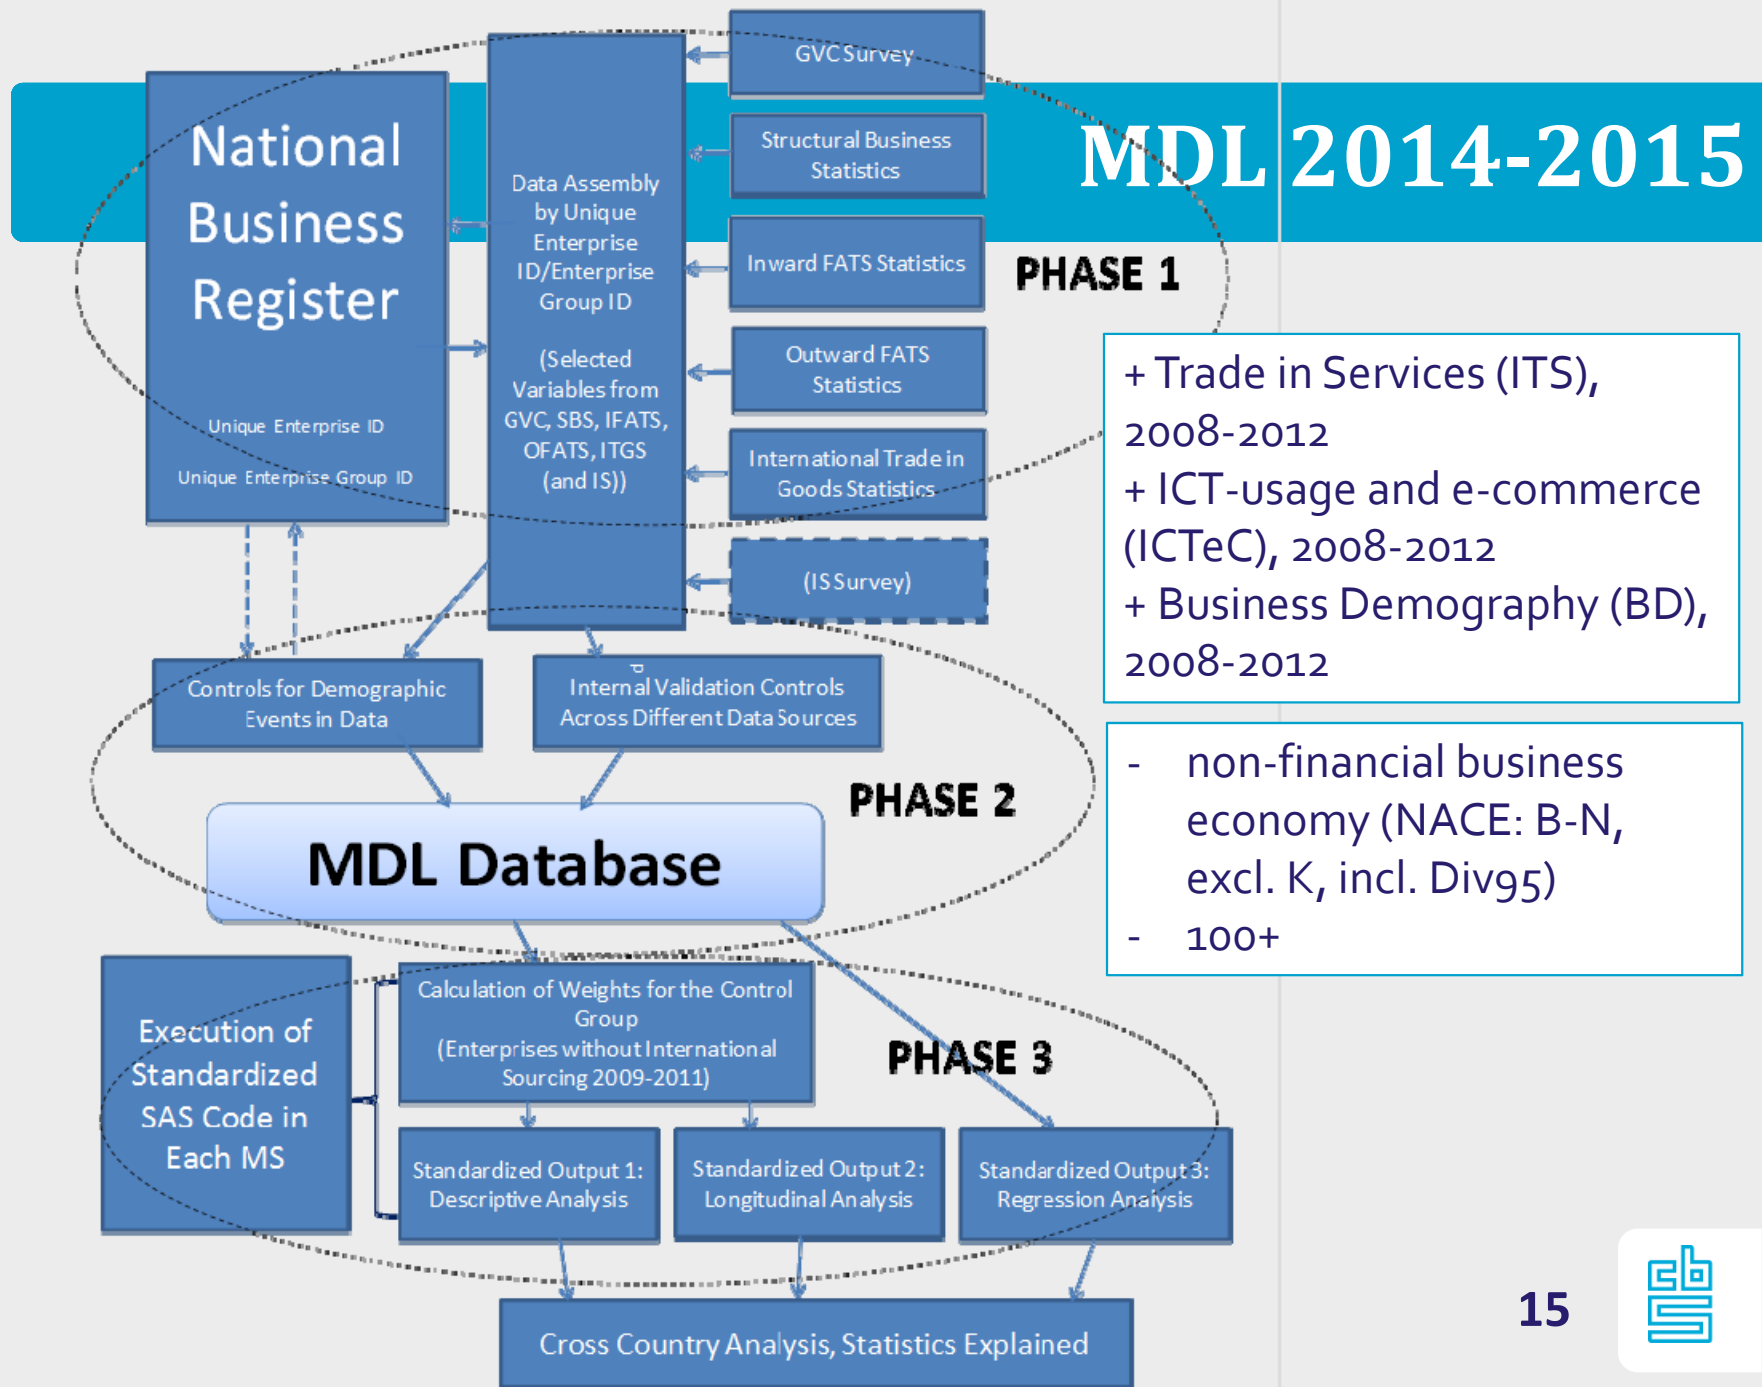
MDL 2014-2015

National Business Register

Unique Enterprise ID

Unique Enterprise Group ID

Data Assembly by Unique Enterprise ID/Enterprise Group ID

(Selected Variables from GVC, SBS, IFATS, OFATS, ITGS (and IS))

GVC Survey

Structural Business Statistics

Inward FATS Statistics

Outward FATS Statistics

International Trade in Goods Statistics

(IS Survey)

PHASE 1

+ Trade in Services (ITS), 2008-2012
+ ICT-usage and e-commerce (ICTeC), 2008-2012
+ Business Demography (BD), 2008-2012

- non-financial business economy (NACE: B-N, excl. K, incl. Div95)
- 100+

Controls for Demographic Events in Data

Internal Validation Controls Across Different Data Sources

PHASE 2

MDL Database

Execution of Standardized SAS Code in Each MS

Calculation of Weights for the Control Group (Enterprises without International Sourcing 2009-2011)

PHASE 3

Standardized Output 1: Descriptive Analysis

Standardized Output 2: Longitudinal Analysis

Standardized Output 3: Regression Analysis

Cross Country Analysis, Statistics Explained

15